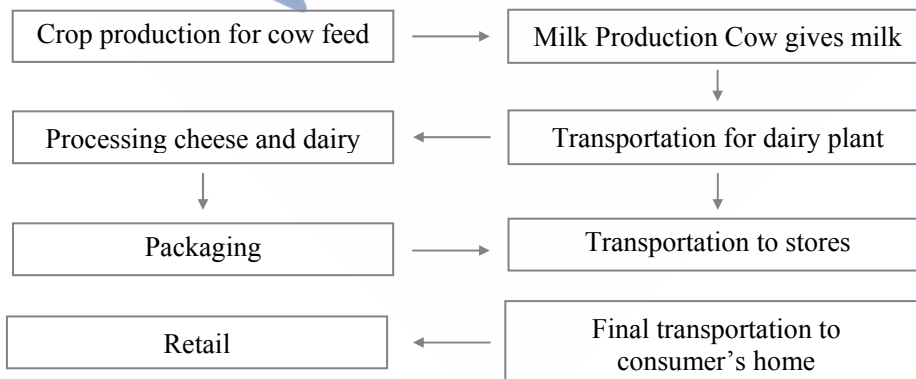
Crop production for cow feed

Milk Production Cow gives milk

Processing cheese and dairy

Transportation for dairy plant

Packaging

Transportation to stores

Retail

Final transportation to consumer’s home